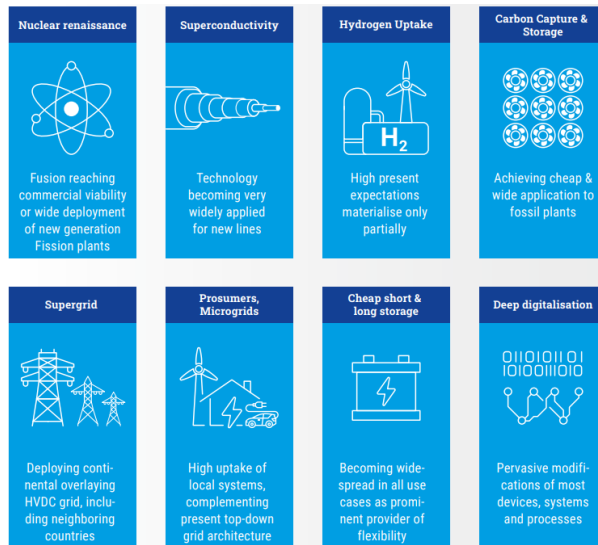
Nuclear renaissance

Fusion reaching commercial viability or wide deployment of new generation Fission plants

Superconductivity

Technology becoming very widely applied for new lines

Hydrogen Uptake

$H_2$

High present expectations materialise only partially

Carbon Capture & Storage

Achieving cheap & wide application to fossil plants

Supergrid

Deploying continental overlaying HVDC grid, including neighboring countries

Prosumers, Microgrids

High uptake of local systems, complementing present top-down grid architecture

Cheap short & long storage

Becoming widespread in all use cases as prominent provider of flexibility

Deep digitalisation

01101011 01
10100111010

Pervasive modifications of most devices, systems and processes